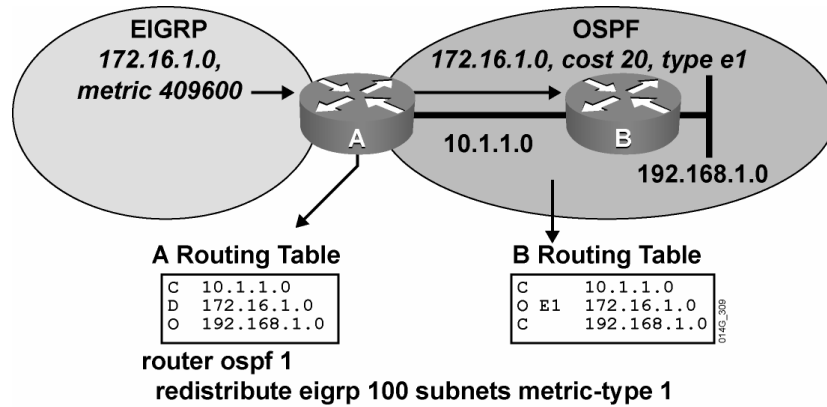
EIGRP
172.16.1.0,
metric 409600

OSPF
172.16.1.0, cost 20, type e1

A

B

10.1.1.0

192.168.1.0

A Routing Table

| C | 10.1.1.0 |
|---|---|
| D | 172.16.1.0 |
| O | 192.168.1.0 |

B Routing Table

| C | | 10.1.1.0 |
|---|---|---|
| O | E1 | 172.16.1.0 |
| C | | 192.168.1.0 |

014G_309

router ospf 1
redistribute eigrp 100 subnets metric-type 1